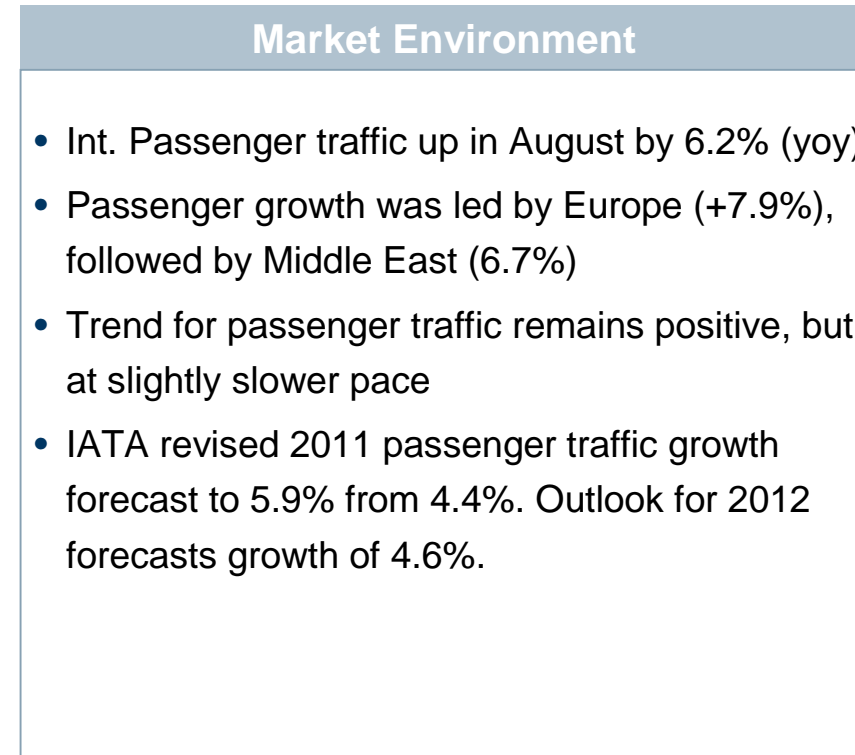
Market Environment

• Int. Passenger traffic up in August by 6.2% (yoy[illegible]

• Passenger growth was led by Europe (+7.9%), followed by Middle East (6.7%)

• Trend for passenger traffic remains positive, but at slightly slower pace

• IATA revised 2011 passenger traffic growth forecast to 5.9% from 4.4%. Outlook for 2012 forecasts growth of 4.6%.